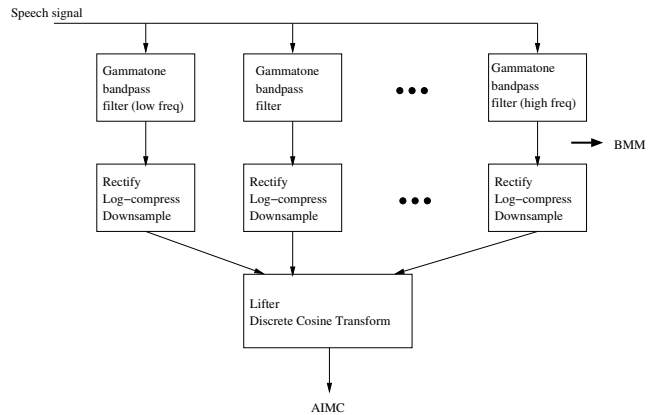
Speech signal

Gammatone bandpass filter (low freq)

Gammatone bandpass filter

Gammatone bandpass filter (high freq)

BMM

Rectify
Log−compress
Downsample

Rectify
Log−compress
Downsample

Rectify
Log−compress
Downsample

Lifter
Discrete Cosine Transform

AIMC